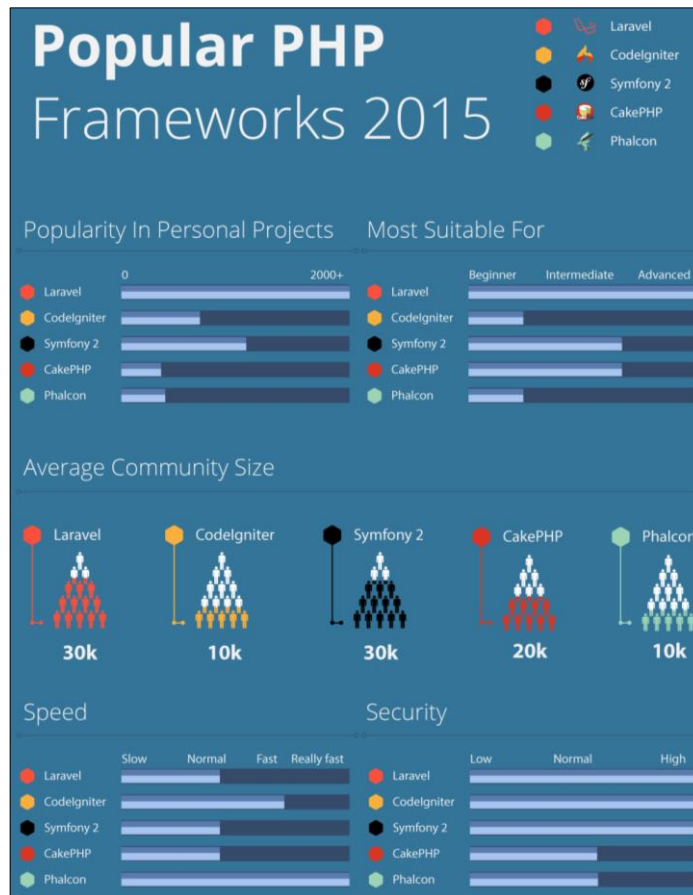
Popular PHP Frameworks 2015

Laravel
CodeIgniter
Symfony 2
CakePHP
Phalcon

Popularity In Personal Projects

| | 0 | 2000+ |
|---|---|---|
| Laravel | | |
| CodeIgniter | | |
| Symfony 2 | | |
| CakePHP | | |
| Phalcon | | |

Most Suitable For

| | Beginner | Intermediate | Advanced |
|---|---|---|---|
| Laravel | | | |
| CodeIgniter | | | |
| Symfony 2 | | | |
| CakePHP | | | |
| Phalcon | | | |

Average Community Size

Laravel 30k
CodeIgniter 10k
Symfony 2 30k
CakePHP 20k
Phalcon 10k

Speed

| | Slow | Normal | Fast | Really fast |
|---|---|---|---|---|
| Laravel | | | | |
| CodeIgniter | | | | |
| Symfony 2 | | | | |
| CakePHP | | | | |
| Phalcon | | | | |

Security

| | Low | Normal | High |
|---|---|---|---|
| Laravel | | | |
| CodeIgniter | | | |
| Symfony 2 | | | |
| CakePHP | | | |
| Phalcon | | | |